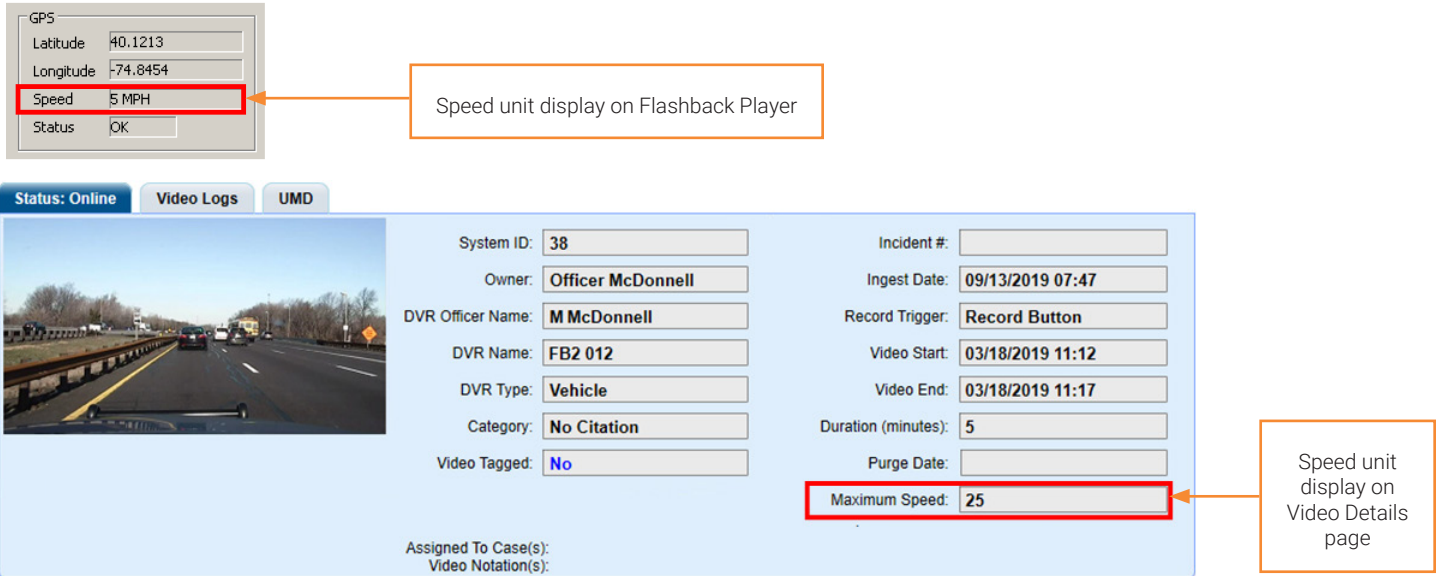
GPS
Latitude 40.1213
Longitude -74.8454
Speed 5 MPH
Status OK

Speed unit display on Flashback Player

Status: Online
Video Logs
UMD

System ID: 38
Owner: Officer McDonnell
DVR Officer Name: M McDonnell
DVR Name: FB2 012
DVR Type: Vehicle
Category: No Citation
Video Tagged: No

Incident #:
Ingest Date: 09/13/2019 07:47
Record Trigger: Record Button
Video Start: 03/18/2019 11:12
Video End: 03/18/2019 11:17
Duration (minutes): 5
Purge Date:
Maximum Speed: 25

Speed unit display on Video Details page

Assigned To Case(s):
Video Notation(s):